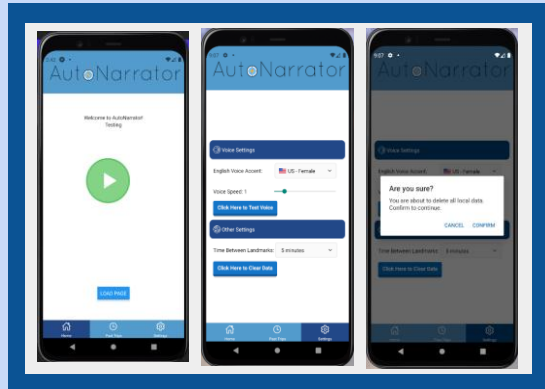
AutoNarrator

Welcome to AutoNarrator!
Testing

LOAD PAGE

Home Past Trips Settings

AutoNarrator

Voice Settings

English Voice Accent US - Female

Voice Speed: 1

Click Here to Test Voice

Other Settings

Time Between Landmarks: 5 minutes

Click Here to Clear Data

Home Past Trips Settings

AutoNarrator

Voice Settings

English Voice Accent US - Female

Are you sure?

You are about to delete all local data. Confirm to continue.

CANCEL CONFIRM

Time Between Landmarks: 5 minutes

Click Here to Clear Data

Home Past Trips Settings